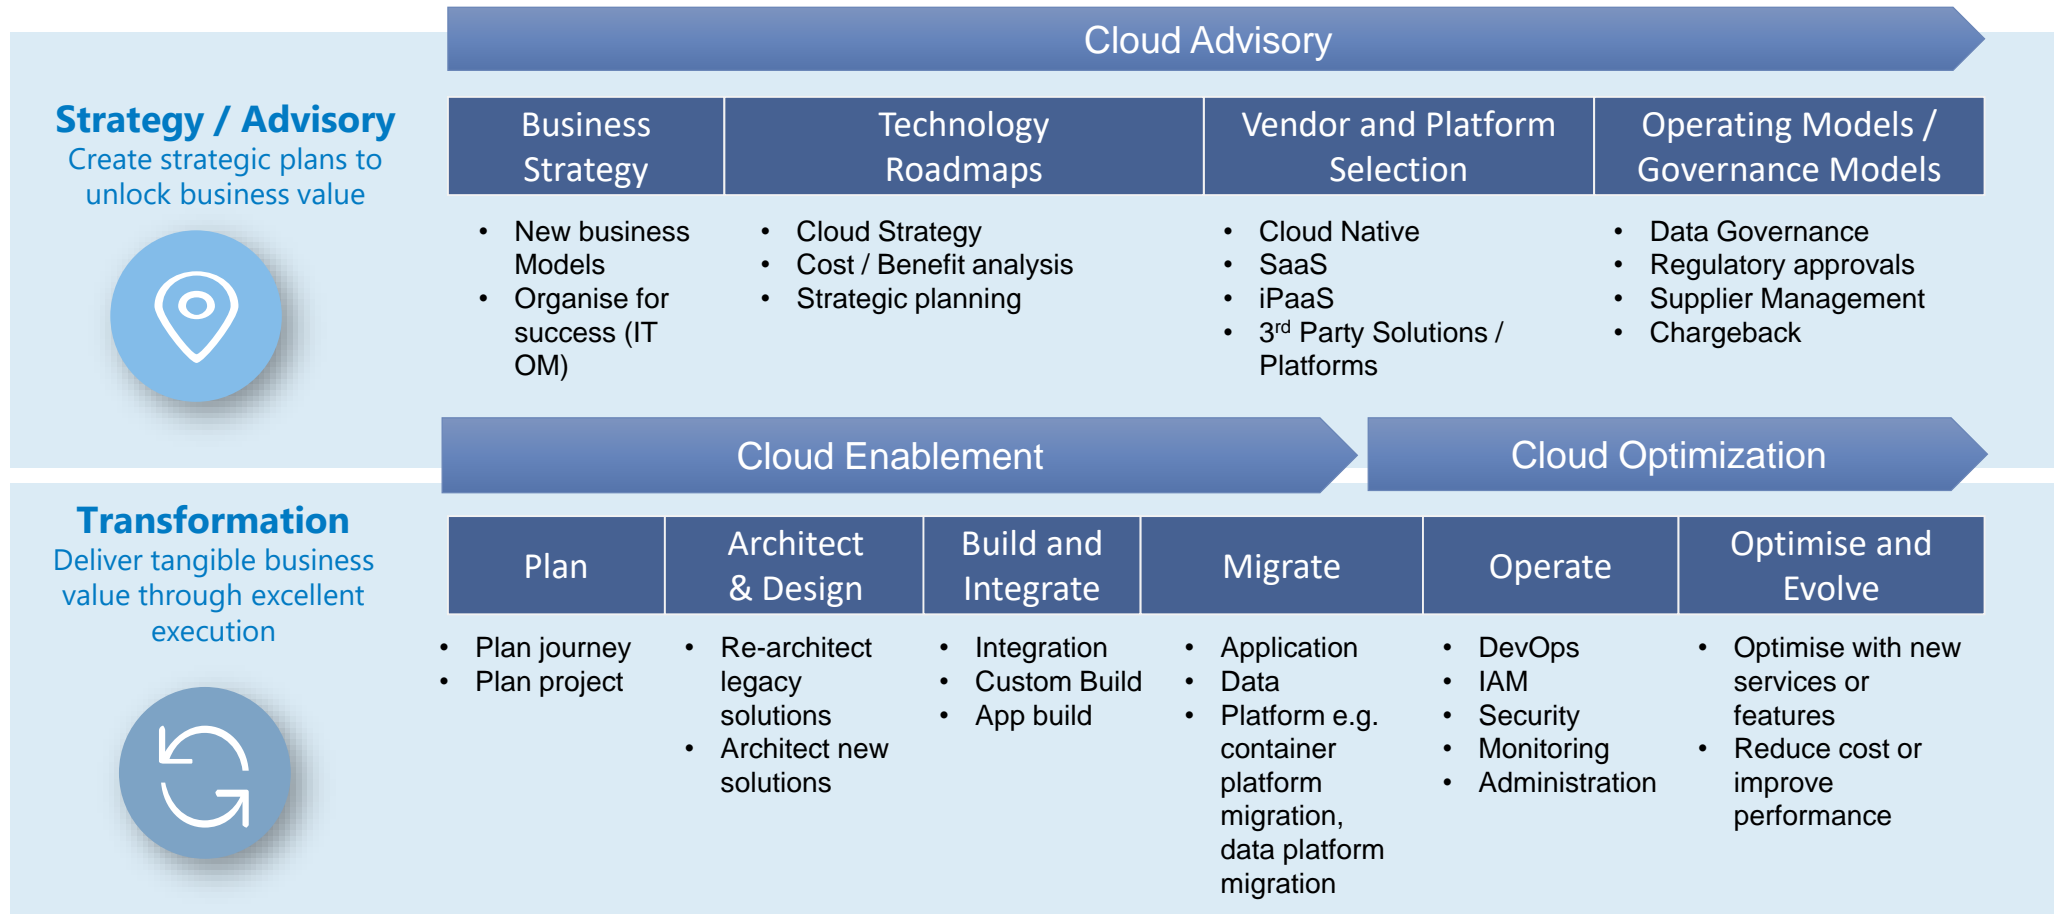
Strategy / Advisory
Create strategic plans to unlock business value

Cloud Advisory

| Business Strategy | Technology Roadmaps | Vendor and Platform Selection | Operating Models / Governance Models |
|---|---|---|---|
| • New business Models • Organise for success (IT OM) | • Cloud Strategy • Cost / Benefit analysis • Strategic planning | • Cloud Native • SaaS • iPaaS • 3$^{rd}$ Party Solutions / Platforms | • Data Governance • Regulatory approvals • Supplier Management • Chargeback |

Transformation
Deliver tangible business value through excellent execution

Cloud Enablement

Cloud Optimization

| Plan | Architect & Design | Build and Integrate | Migrate | Operate | Optimise and Evolve |
|---|---|---|---|---|---|
| • Plan journey • Plan project | • Re-architect legacy solutions • Architect new solutions | • Integration • Custom Build • App build | • Application • Data • Platform e.g. container platform migration, data platform migration | • DevOps • IAM • Security • Monitoring • Administration | • Optimise with new services or features • Reduce cost or improve performance |